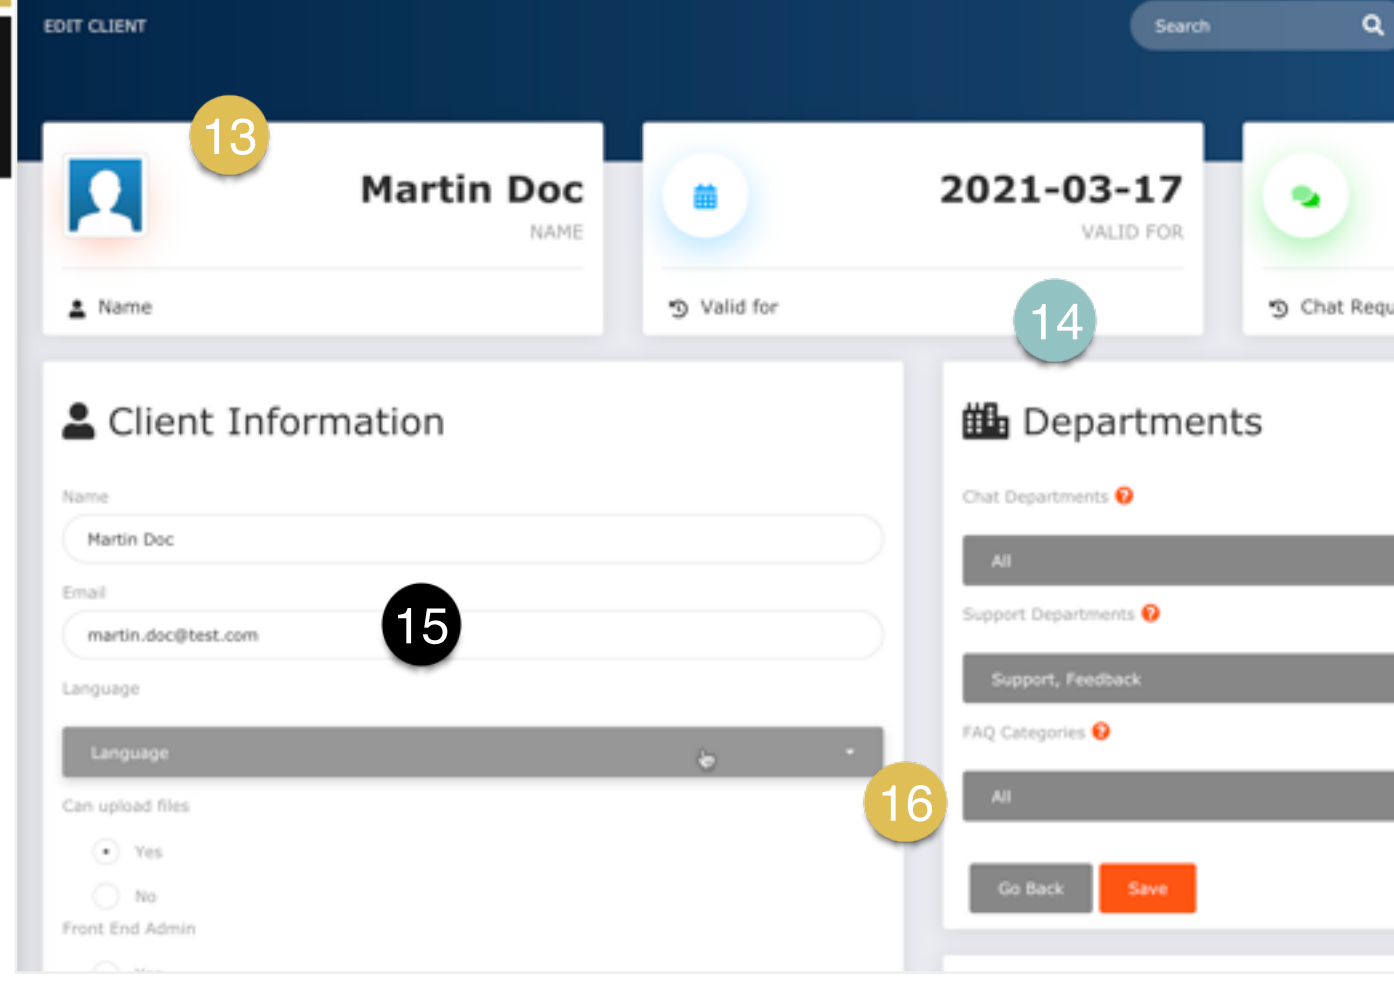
EDIT CLIENT

Search

13

Martin Doc
NAME

Name

2021-03-17
VALID FOR

Valid for

14

Chat Requ

Client Information

Name
Martin Doc

Email
martin.doc@test.com

15

Language
Language

Can upload files
Yes
No

Front End Admin
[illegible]

Departments

Chat Departments
All

Support Departments
Support, Feedback

FAQ Categories
All

16

Go Back
Save